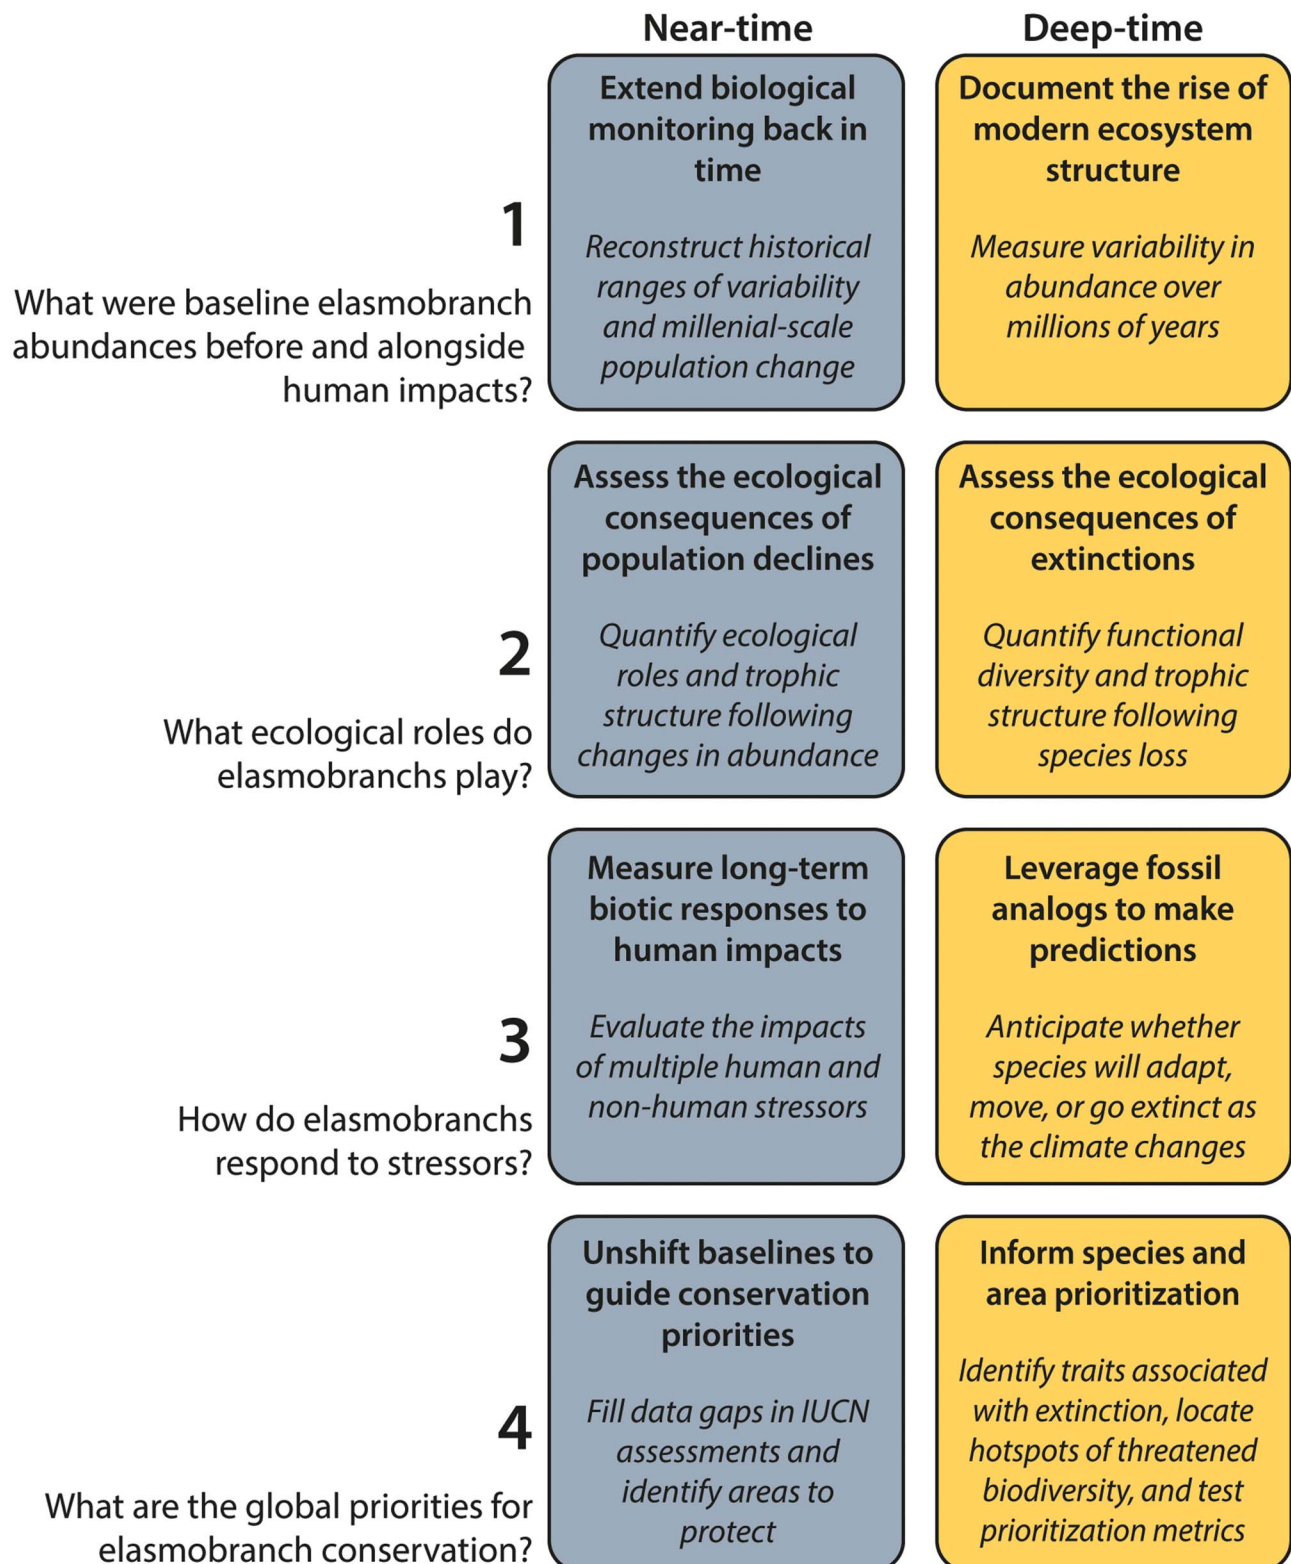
Near-time

Deep-time

1

What were baseline elasmobranch abundances before and alongside human impacts?

Extend biological monitoring back in time

Reconstruct historical ranges of variability and millenial-scale population change

Document the rise of modern ecosystem structure

Measure variability in abundance over millions of years

2

What ecological roles do elasmobranchs play?

Assess the ecological consequences of population declines

Quantify ecological roles and trophic structure following changes in abundance

Assess the ecological consequences of extinctions

Quantify functional diversity and trophic structure following species loss

3

How do elasmobranchs respond to stressors?

Measure long-term biotic responses to human impacts

Evaluate the impacts of multiple human and non-human stressors

Leverage fossil analogs to make predictions

Anticipate whether species will adapt, move, or go extinct as the climate changes

4

What are the global priorities for elasmobranch conservation?

Unshift baselines to guide conservation priorities

Fill data gaps in IUCN assessments and identify areas to protect

Inform species and area prioritization

Identify traits associated with extinction, locate hotspots of threatened biodiversity, and test prioritization metrics